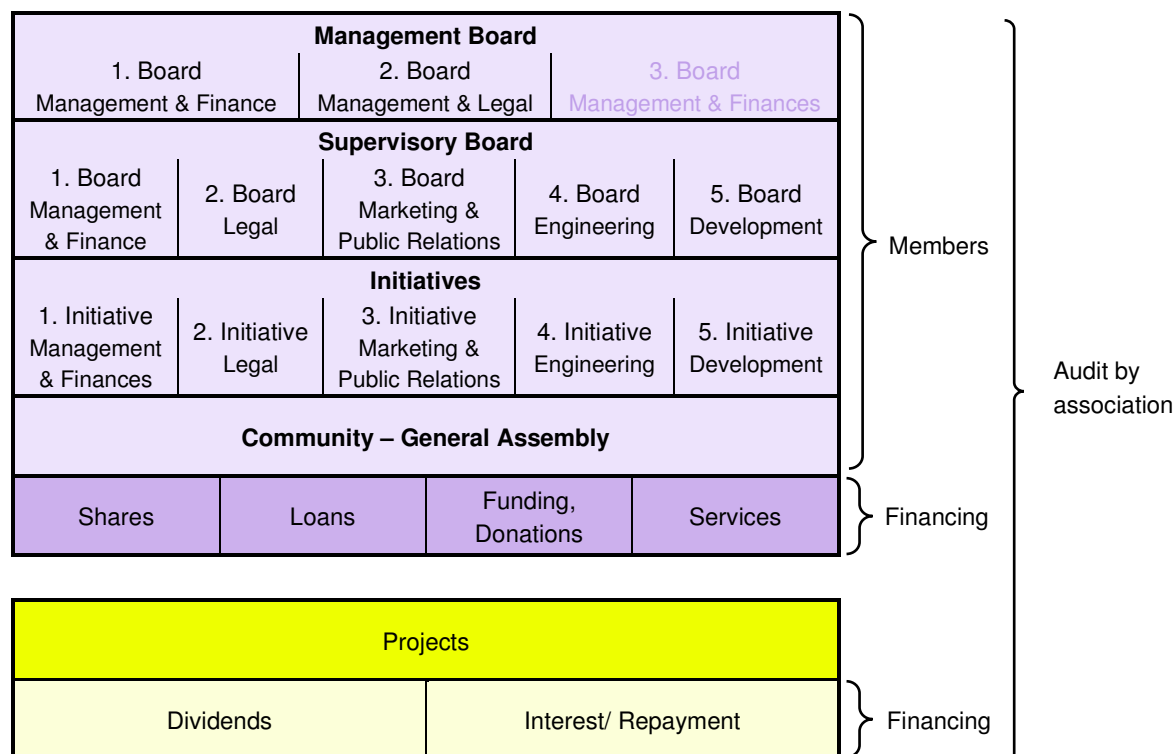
**Management Board**

| 1. Board Management & Finance | 2. Board Management & Legal | 3. Board Management & Finances |
|---|---|---|

**Supervisory Board**

| 1. Board Management & Finance | 2. Board Legal | 3. Board Marketing & Public Relations | 4. Board Engineering | 5. Board Development |
|---|---|---|---|---|

**Initiatives**

| 1. Initiative Management & Finances | 2. Initiative Legal | 3. Initiative Marketing & Public Relations | 4. Initiative Engineering | 5. Initiative Development |
|---|---|---|---|---|

**Community – General Assembly**

| Shares | Loans | Funding, Donations | Services |
|---|---|---|---|

Members

Financing

Audit by association

Projects

| Dividends | Interest/ Repayment |
|---|---|

Financing